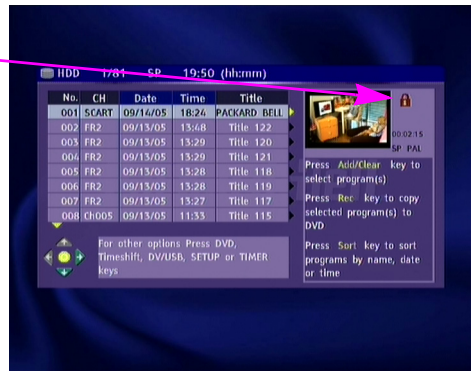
HDD 1/81 SP 19:50 (hh:mm)

| No. | CH | Date | Time | Title |
|---|---|---|---|---|
| 001 | SCART | 09/14/05 | 18:24 | PACKARD BELL |
| 002 | FR2 | 09/13/05 | 13:48 | Title 122 |
| 003 | FR2 | 09/13/05 | 13:29 | Title 120 |
| 004 | FR2 | 09/13/05 | 13:29 | Title 121 |
| 005 | FR2 | 09/13/05 | 13:28 | Title 118 |
| 006 | FR2 | 09/13/05 | 13:28 | Title 119 |
| 007 | FR2 | 09/13/05 | 13:27 | Title 117 |
| 008 | Ch005 | 09/13/05 | 11:33 | Title 115 |

00:02:15
SP PAL

Press Add/Clear key to select program(s)

Press Rec key to copy selected program(s) to DVD

Press Sort key to sort programs by name, date or time

For other options Press DVD, Timeshift, DV/USB, SETUP or TIMER keys